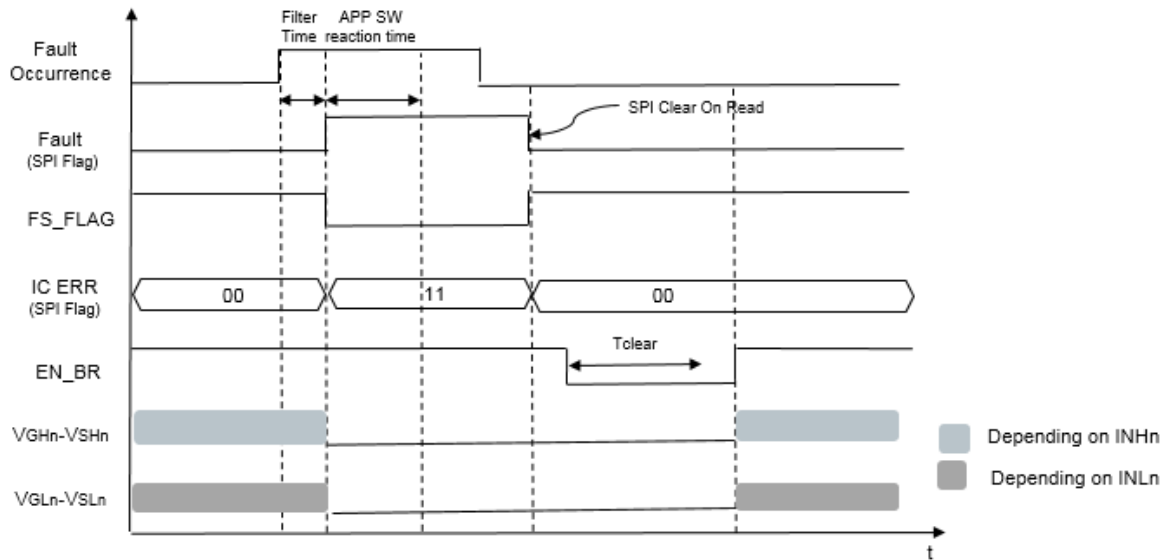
Filter Time

APP SW reaction time

Fault Occurrence

SPI Clear On Read

Fault (SPI Flag)

FS_FLAG

IC ERR (SPI Flag)

00

11

00

Tclear

EN_BR

VGHn-VSHn

VGLn-VSLn

Depending on INHn

Depending on INLn

t